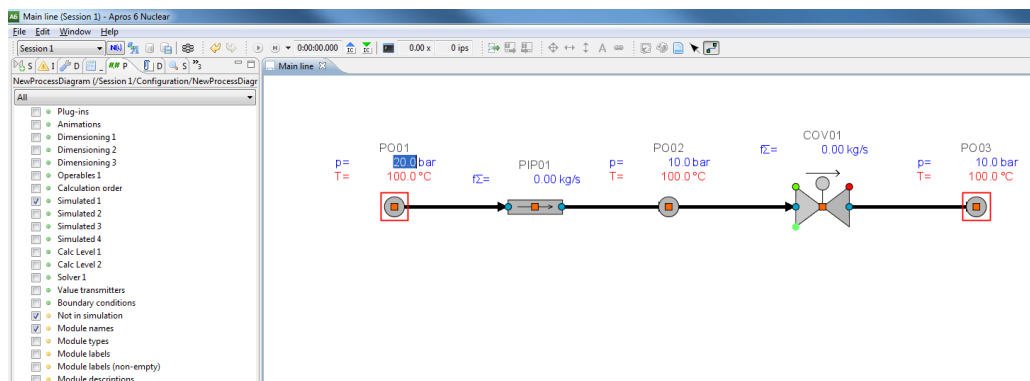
Main line (Session 1) - Apros 6 Nuclear
File Edit Window Help
Session 1
0:00:00.000
0.00 x
0 ips
S I D P D S »3
Main line
NewProcessDiagram (/Session 1/Configuration/NewProcessDiagr
All
Plug-ins
Animations
Dimensioning 1
Dimensioning 2
Dimensioning 3
Operables 1
Calculation order
Simulated 1
Simulated 2
Simulated 3
Simulated 4
Calc Level 1
Calc Level 2
Solver 1
Value transmitters
Boundary conditions
Not in simulation
Module names
Module types
Module labels
Module labels (non-empty)
Module descriptions

PO01
p= 20.0 bar
T= 100.0 °C
PIP01
fΣ= 0.00 kg/s
PO02
p= 10.0 bar
T= 100.0 °C
COV01
fΣ= 0.00 kg/s
PO03
p= 10.0 bar
T= 100.0 °C